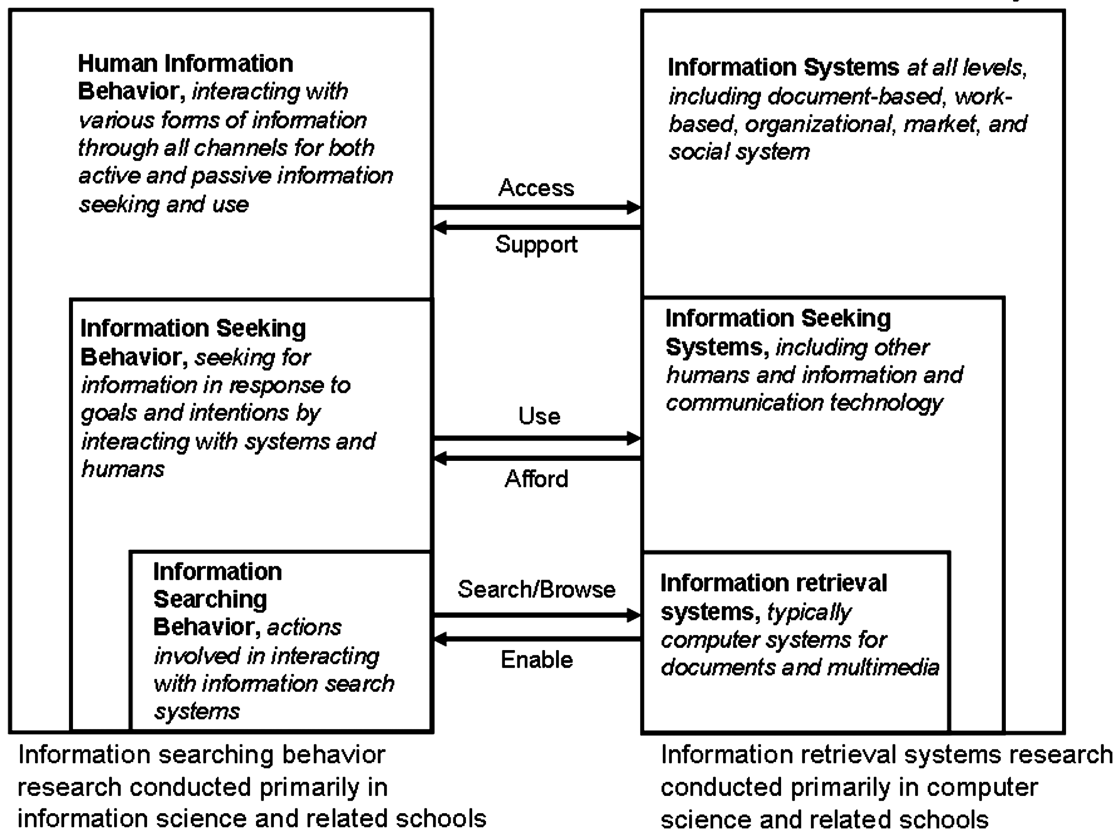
**Human Information Behavior,** *interacting with various forms of information through all channels for both active and passive information seeking and use*

**Information Systems** *at all levels, including document-based, work-based, organizational, market, and social system*

Access

Support

**Information Seeking Behavior,** *seeking for information in response to goals and intentions by interacting with systems and humans*

**Information Seeking Systems,** *including other humans and information and communication technology*

Use

Afford

**Information Searching Behavior,** *actions involved in interacting with information search systems*

Search/Browse

Enable

**Information retrieval systems,** *typically computer systems for documents and multimedia*

Information searching behavior research conducted primarily in information science and related schools

Information retrieval systems research conducted primarily in computer science and related schools